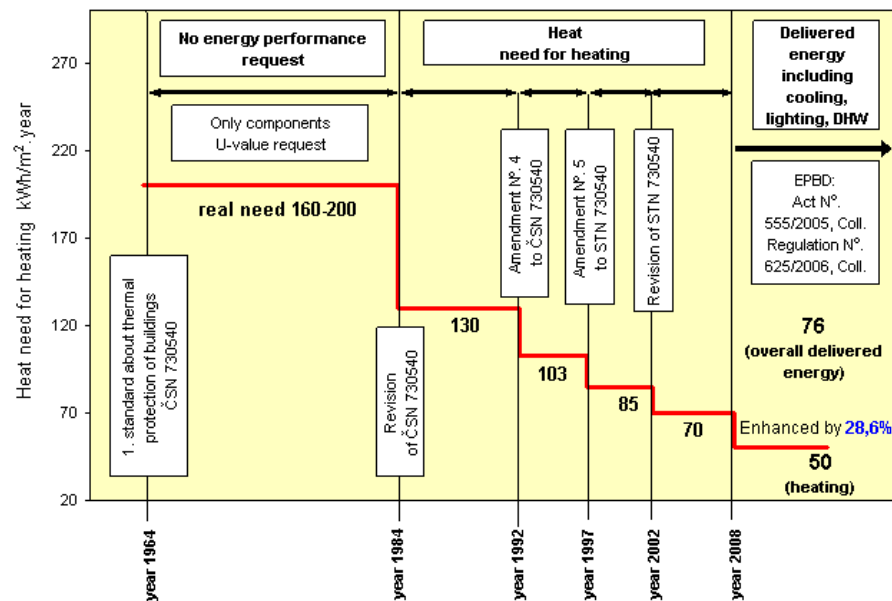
Heat need for heating kWh/m$^2$ year

270
220
170
120
70
20

No energy performance request

Heat need for heating

Delivered energy including cooling, lighting, DHW

Only components U-value request

Amendment N°. 4 to ČSN 730540

Amendment N°. 5 to STN 730540

Revision of STN 730540

EPBD: Act N°. 555/2005, Coll. Regulation N°. 625/2006, Coll.

real need 160-200

1. standard about thermal protection of buildings ČSN 730540

Revision of ČSN 730540

130

103

85

70

76
(overall delivered energy)

Enhanced by 28,6%

50
(heating)

year 1964
year 1984
year 1992
year 1997
year 2002
year 2008